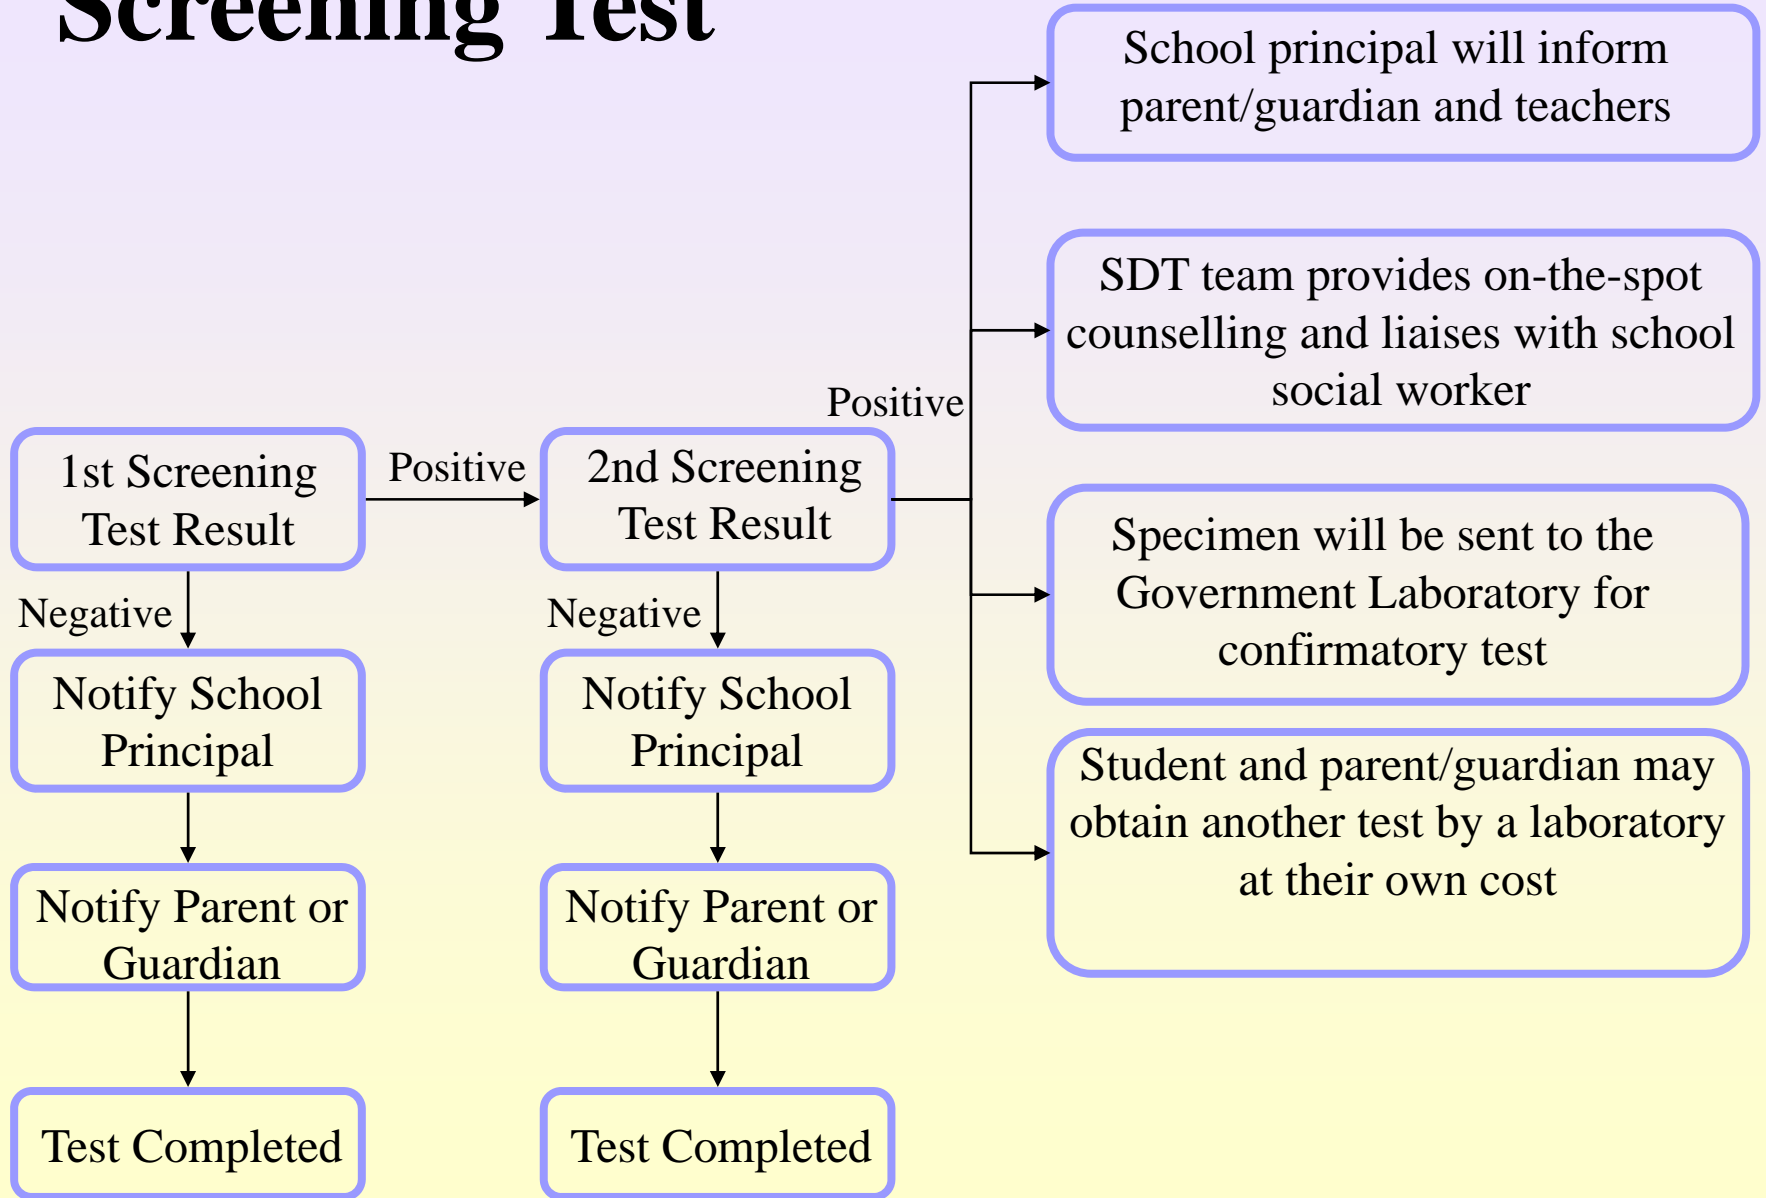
Screening Test

School principal will inform parent/guardian and teachers

SDT team provides on-the-spot counselling and liaises with school social worker

Positive

1st Screening Test Result

Positive

2nd Screening Test Result

Specimen will be sent to the Government Laboratory for confirmatory test

Negative

Negative

Notify School Principal

Notify School Principal

Student and parent/guardian may obtain another test by a laboratory at their own cost

Notify Parent or Guardian

Notify Parent or Guardian

Test Completed

Test Completed